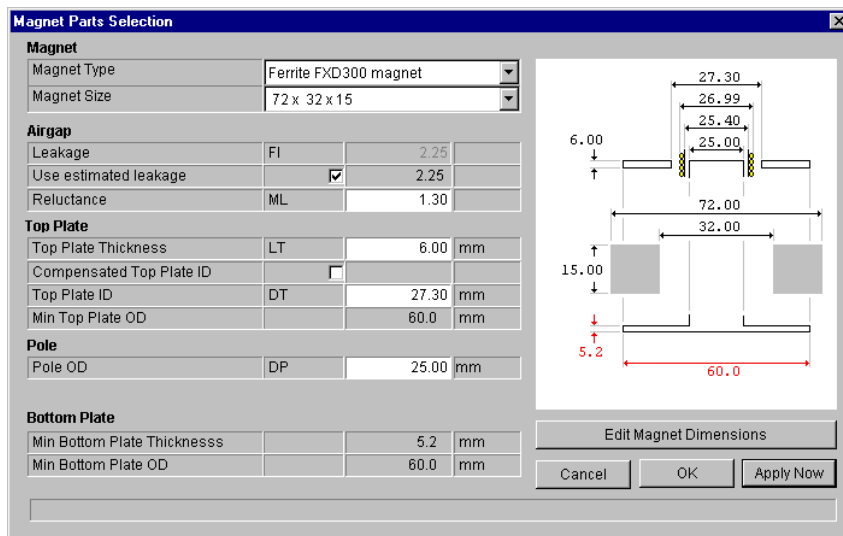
Magnet Parts Selection

Magnet

| Magnet Type | Ferrite FXD300 magnet |
|---|---|
| Magnet Size | 72 x 32 x 15 |

Airgap

| | | | |
|---|---|---|---|
| Leakage | FI | 2.25 | |
| Use estimated leakage | ☑ | 2.25 | |
| Reluctance | ML | 1.30 | |

Top Plate

| | | | |
|---|---|---|---|
| Top Plate Thickness | LT | 6.00 | mm |
| Compensated Top Plate ID | ☐ | | |
| Top Plate ID | DT | 27.30 | mm |
| Min Top Plate OD | | 60.0 | mm |

Pole

| | | | |
|---|---|---|---|
| Pole OD | DP | 25.00 | mm |

Bottom Plate

| | | | |
|---|---|---|---|
| Min Bottom Plate Thicknesss | | 5.2 | mm |
| Min Bottom Plate OD | | 60.0 | mm |

27.30
26.99
25.40
25.00
6.00
72.00
32.00
15.00
5.2
60.0

Edit Magnet Dimensions

Cancel OK Apply Now